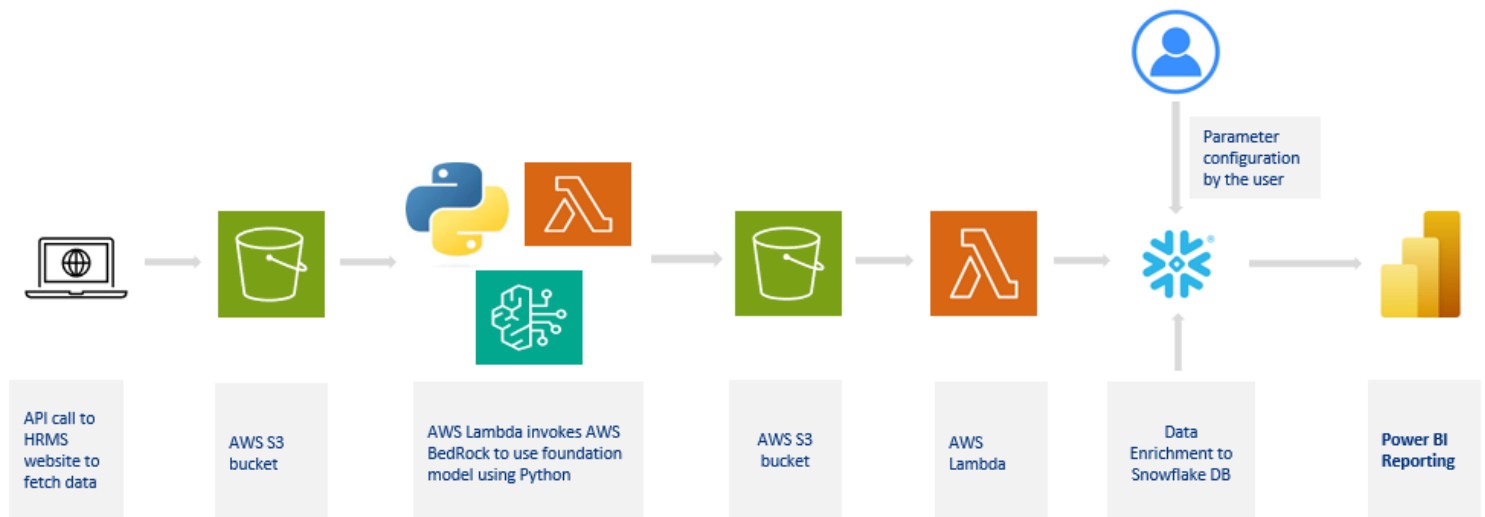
Parameter configuration by the user

API call to HRMS website to fetch data

AWS S3 bucket

AWS Lambda invokes AWS BedRock to use foundation model using Python

AWS S3 bucket

AWS Lambda

Data Enrichment to Snowflake DB

Power BI Reporting